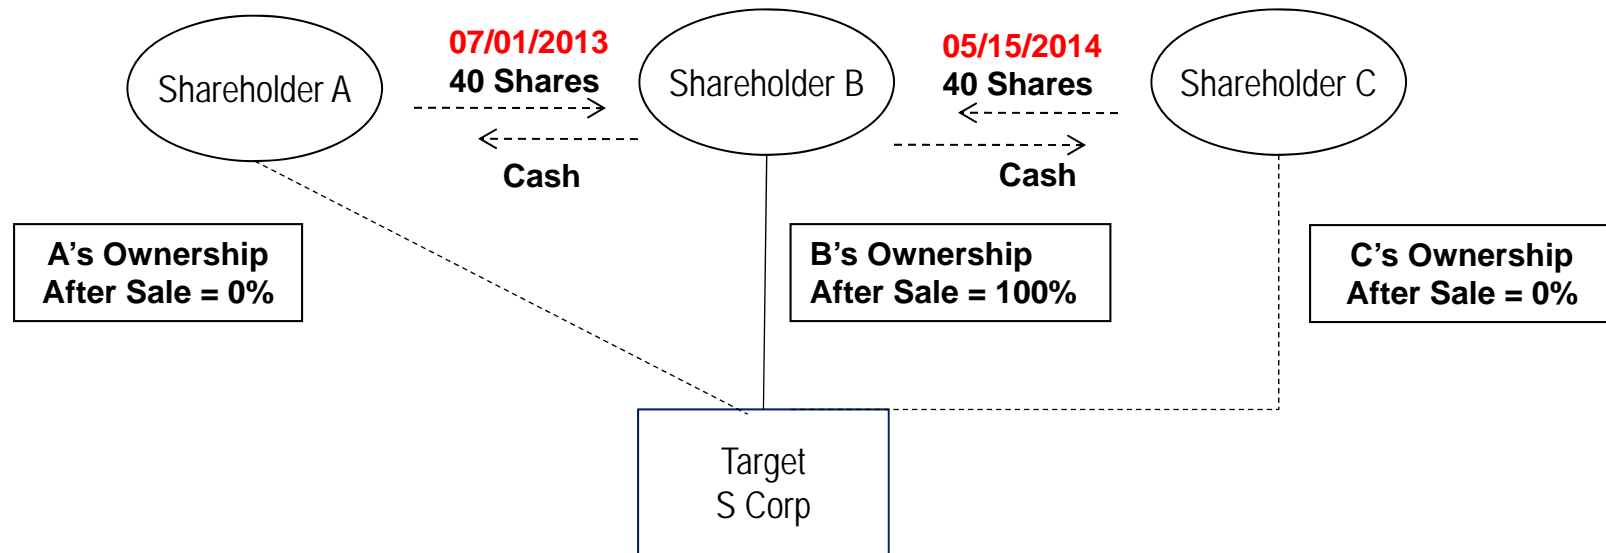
Shareholder A

07/01/2013
40 Shares

Cash

Shareholder B

05/15/2014
40 Shares

Cash

Shareholder C

A's Ownership
After Sale = 0%

B's Ownership
After Sale = 100%

C's Ownership
After Sale = 0%

Target
S Corp